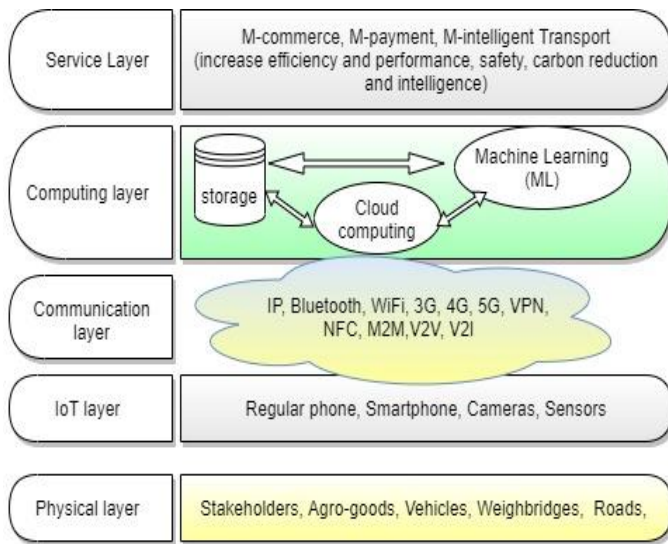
Service Layer

M-commerce, M-payment, M-intelligent Transport (increase efficiency and performance, safety, carbon reduction and intelligence)

Computing layer

storage

Machine Learning (ML)

Cloud computing

Communication layer

IP, Bluetooth, WiFi, 3G, 4G, 5G, VPN, NFC, M2M,V2V, V2I

IoT layer

Regular phone, Smartphone, Cameras, Sensors

Physical layer

Stakeholders, Agro-goods, Vehicles, Weighbridges, Roads,